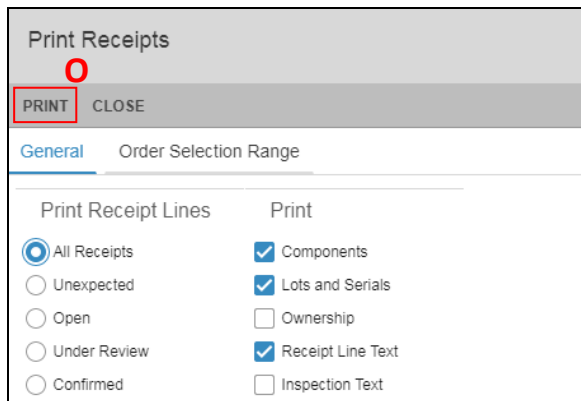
Print Receipts

O

PRINT CLOSE

General Order Selection Range

Print Receipt Lines

All Receipts
Unexpected
Open
Under Review
Confirmed

Print

Components
Lots and Serials
Ownership
Receipt Line Text
Inspection Text